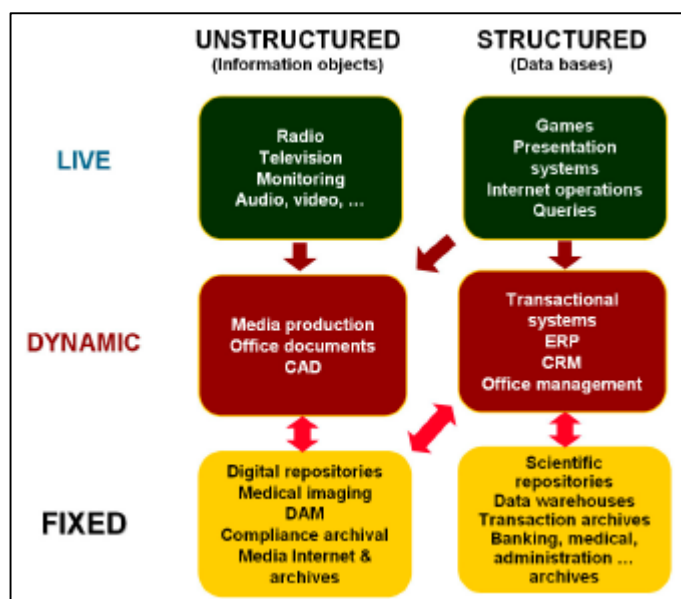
UNSTRUCTURED
(Information objects)

STRUCTURED
(Data bases)

LIVE

Radio
Television
Monitoring
Audio, video, ...

Games
Presentation systems
Internet operations
Queries

DYNAMIC

Media production
Office documents
CAD

Transactional systems
ERP
CRM
Office management

FIXED

Digital repositories
Medical imaging
DAM
Compliance archival
Media Internet & archives

Scientific repositories
Data warehouses
Transaction archives
Banking, medical, administration ... archives